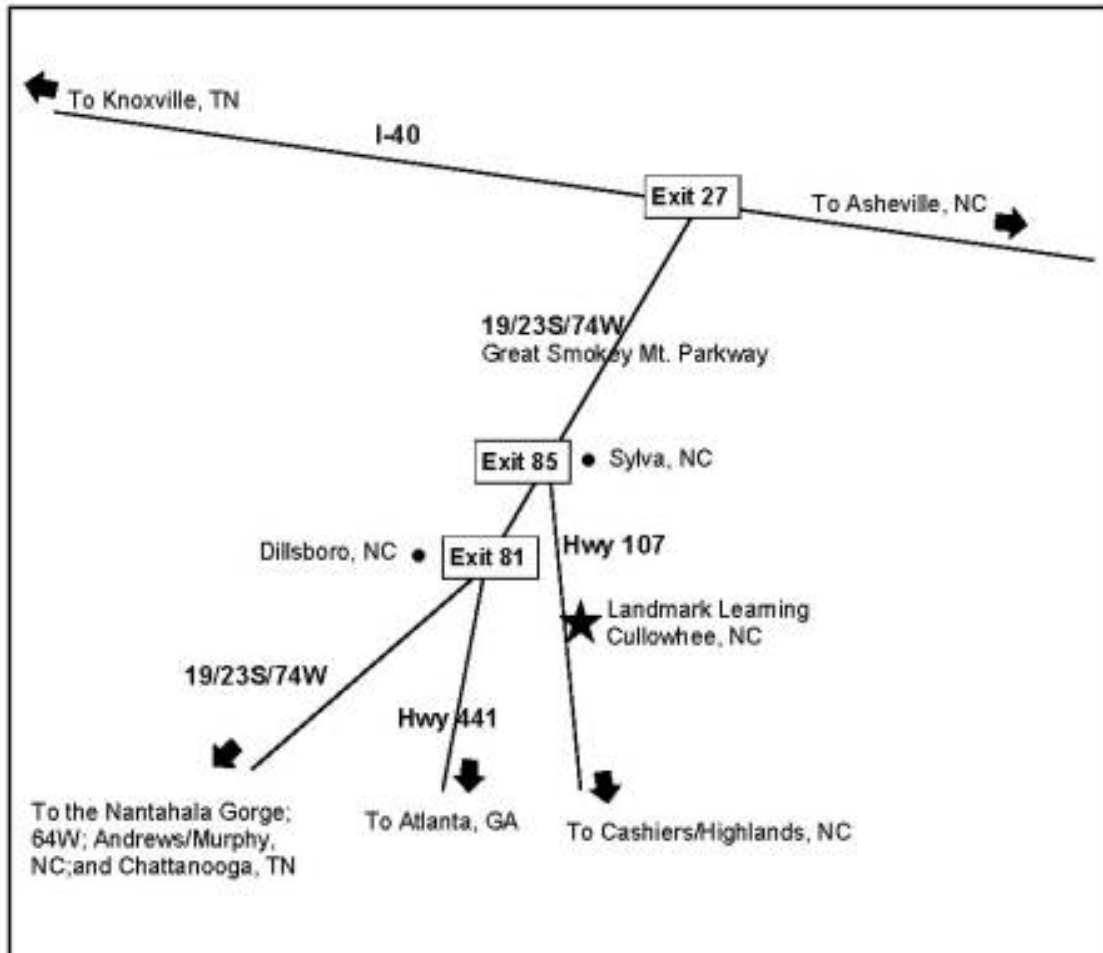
To Knoxville, TN

I-40

Exit 27

To Asheville, NC

19/23S/74W
Great Smokey Mt. Parkway

Exit 85

Sylva, NC

Dillsboro, NC

Exit 81

Hwy 107

Landmark Learning
Cullowhee, NC

19/23S/74W

Hwy 441

To the Nantahala Gorge; 64W; Andrews/Murphy, NC;and Chattanooga, TN

To Atlanta, GA

To Cashiers/Highlands, NC